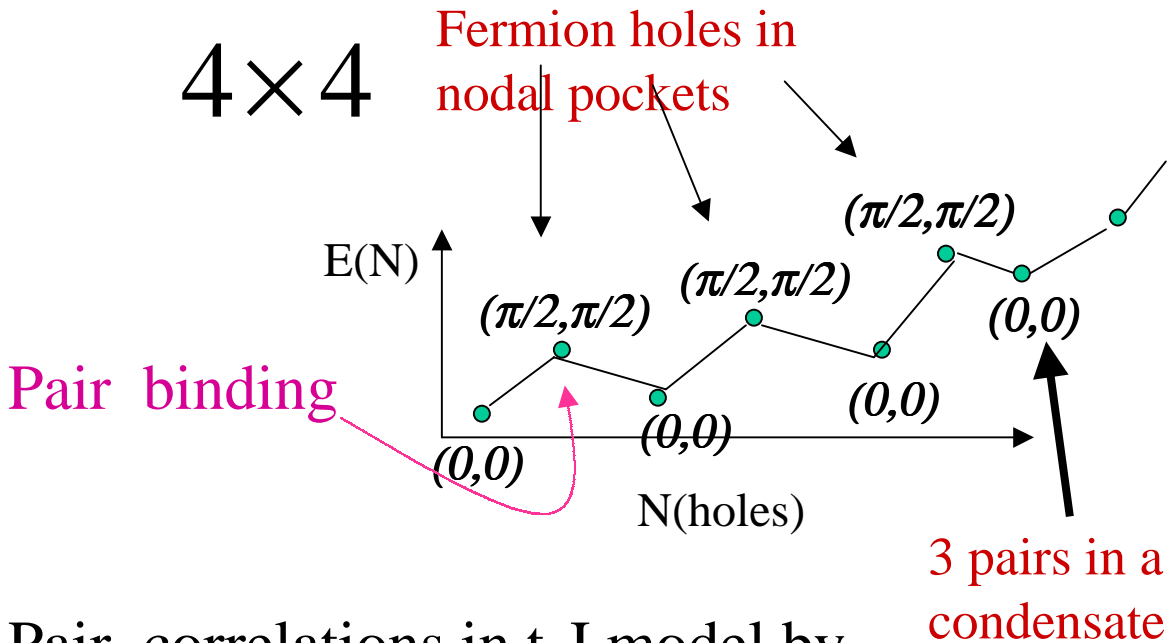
$4\times4$

Fermion holes in nodal pockets

E(N)

$(\pi/2,\pi/2)$

$(\pi/2,\pi/2)$

$(\pi/2,\pi/2)$

Pair binding

(0,0)

(0,0)

(0,0)

(0,0)

N(holes)

3 pairs in a condensate

Pair correlations in t-J model by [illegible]